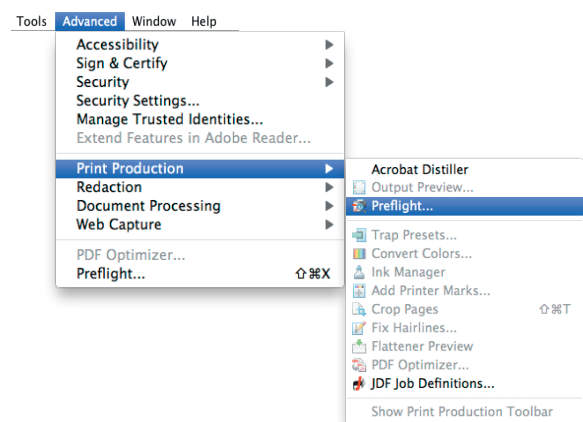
Tools Advanced Window Help

Accessibility
Sign & Certify
Security
Security Settings...
Manage Trusted Identities...
Extend Features in Adobe Reader...

Print Production
Redaction
Document Processing
Web Capture

PDF Optimizer...
Preflight... ⇧⌘X

Acrobat Distiller
Output Preview...
Preflight...

Trap Presets...
Convert Colors...
Ink Manager
Add Printer Marks...
Crop Pages ⇧⌘T
Fix Hairlines...
Flattener Preview
PDF Optimizer...
JDF Job Definitions...

Show Print Production Toolbar